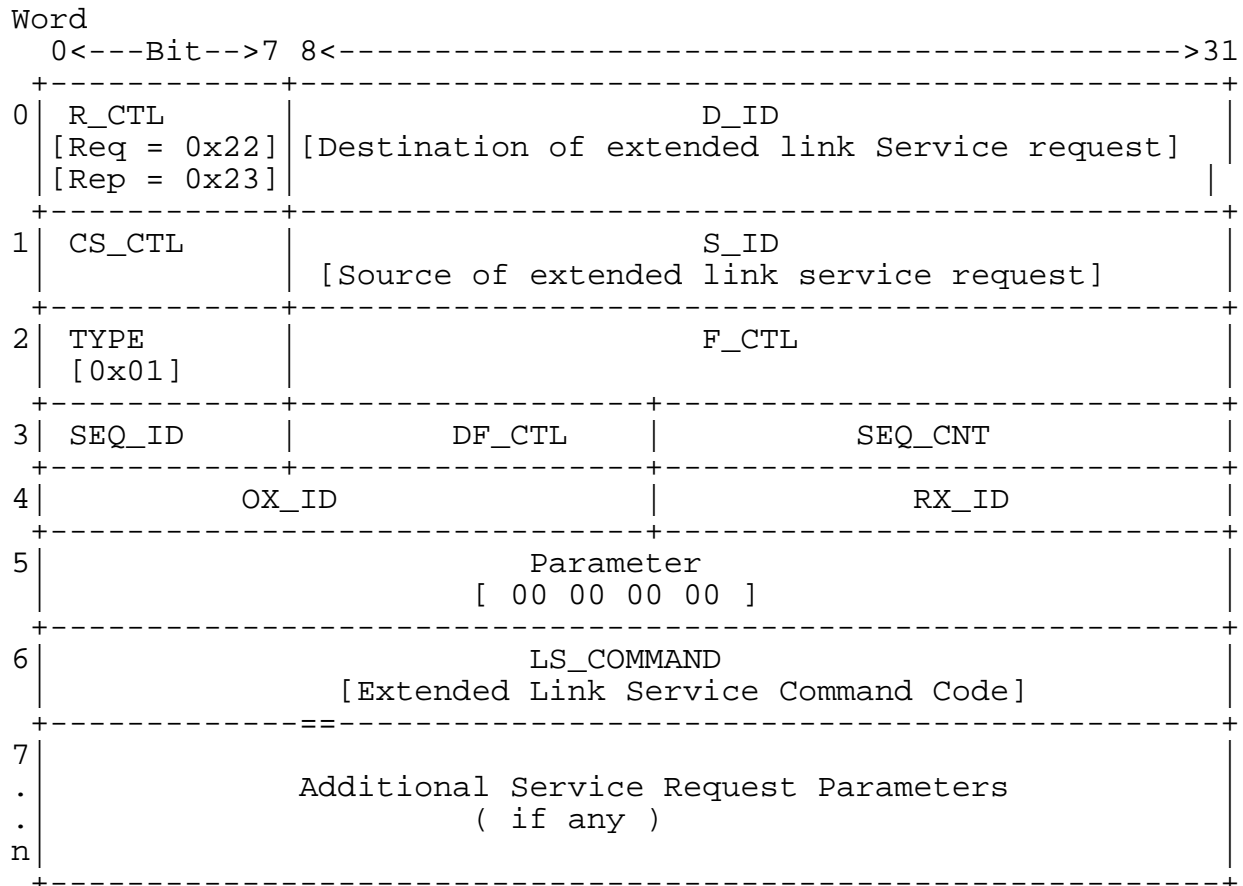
Word
0<---Bit-->7 8<------------------------------------------>31

| Word | 0–7 | 8–31 | |
|---|---|---|---|
| 0 | R_CTL [Req = 0x22] [Rep = 0x23] | D_ID [Destination of extended link Service request] | |
| 1 | CS_CTL | S_ID [Source of extended link service request] | |
| 2 | TYPE [0x01] | F_CTL | |
| 3 | SEQ_ID | DF_CTL | SEQ_CNT |
| 4 | OX_ID | | RX_ID |
| 5 | Parameter [ 00 00 00 00 ] | | |
| 6 | LS_COMMAND [Extended Link Service Command Code] | | |
| 7 . . n | Additional Service Request Parameters ( if any ) | | |